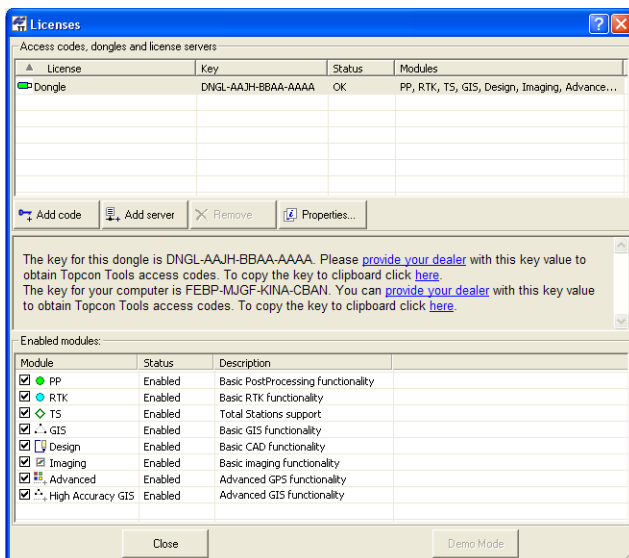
Licenses

Access codes, dongles and license servers

| License | Key | Status | Modules |
|---|---|---|---|
| Dongle | DNGL-AAJH-BBAA-AAAA | OK | PP, RTK, TS, GIS, Design, Imaging, Advance... |

Add code | Add server | Remove | Properties...

The key for this dongle is DNGL-AAJH-BBAA-AAAA. Please provide your dealer with this key value to obtain Topcon Tools access codes. To copy the key to clipboard click here.
The key for your computer is FEBP-MJGF-KINA-CBAN. You can provide your dealer with this key value to obtain Topcon Tools access codes. To copy the key to clipboard click here.

Enabled modules:

| Module | Status | Description |
|---|---|---|
| PP | Enabled | Basic PostProcessing functionality |
| RTK | Enabled | Basic RTK functionality |
| TS | Enabled | Total Stations support |
| GIS | Enabled | Basic GIS functionality |
| Design | Enabled | Basic CAD functionality |
| Imaging | Enabled | Basic imaging functionality |
| Advanced | Enabled | Advanced GPS functionality |
| High Accuracy GIS | Enabled | Advanced GIS functionality |

Close | Demo Mode